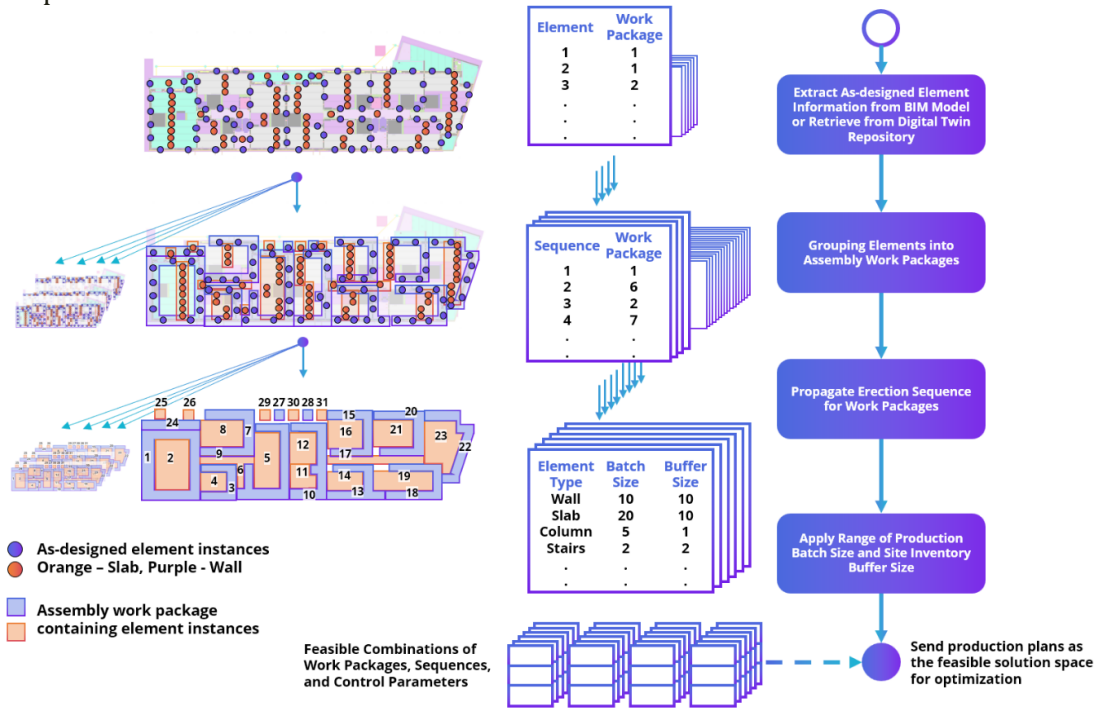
| Element | Work Package |
|---|---|
| 1 | 1 |
| 2 | 1 |
| 3 | 2 |
| . | . |
| . | . |
| . | . |

| Sequence | Work Package |
|---|---|
| 1 | 1 |
| 2 | 6 |
| 3 | 2 |
| 4 | 7 |
| . | . |
| . | . |

| Element Type | Batch Size | Buffer Size |
|---|---|---|
| Wall | 10 | 10 |
| Slab | 20 | 10 |
| Column | 5 | 1 |
| Stairs | 2 | 2 |
| . | . | . |
| . | . | . |

Extract As-designed Element Information from BIM Model or Retrieve from Digital Twin Repository

Grouping Elements into Assembly Work Packages

Propagate Erection Sequence for Work Packages

Apply Range of Production Batch Size and Site Inventory Buffer Size

Send production plans as the feasible solution space for optimization

Feasible Combinations of Work Packages, Sequences, and Control Parameters

25 26 24 29 27 30 28 31 15 20 8 7 12 16 21 23 22 1 2 9 5 17 6 11 14 19 4 3 10 13 18

As-designed element instances
Orange – Slab, Purple - Wall

Assembly work package containing element instances